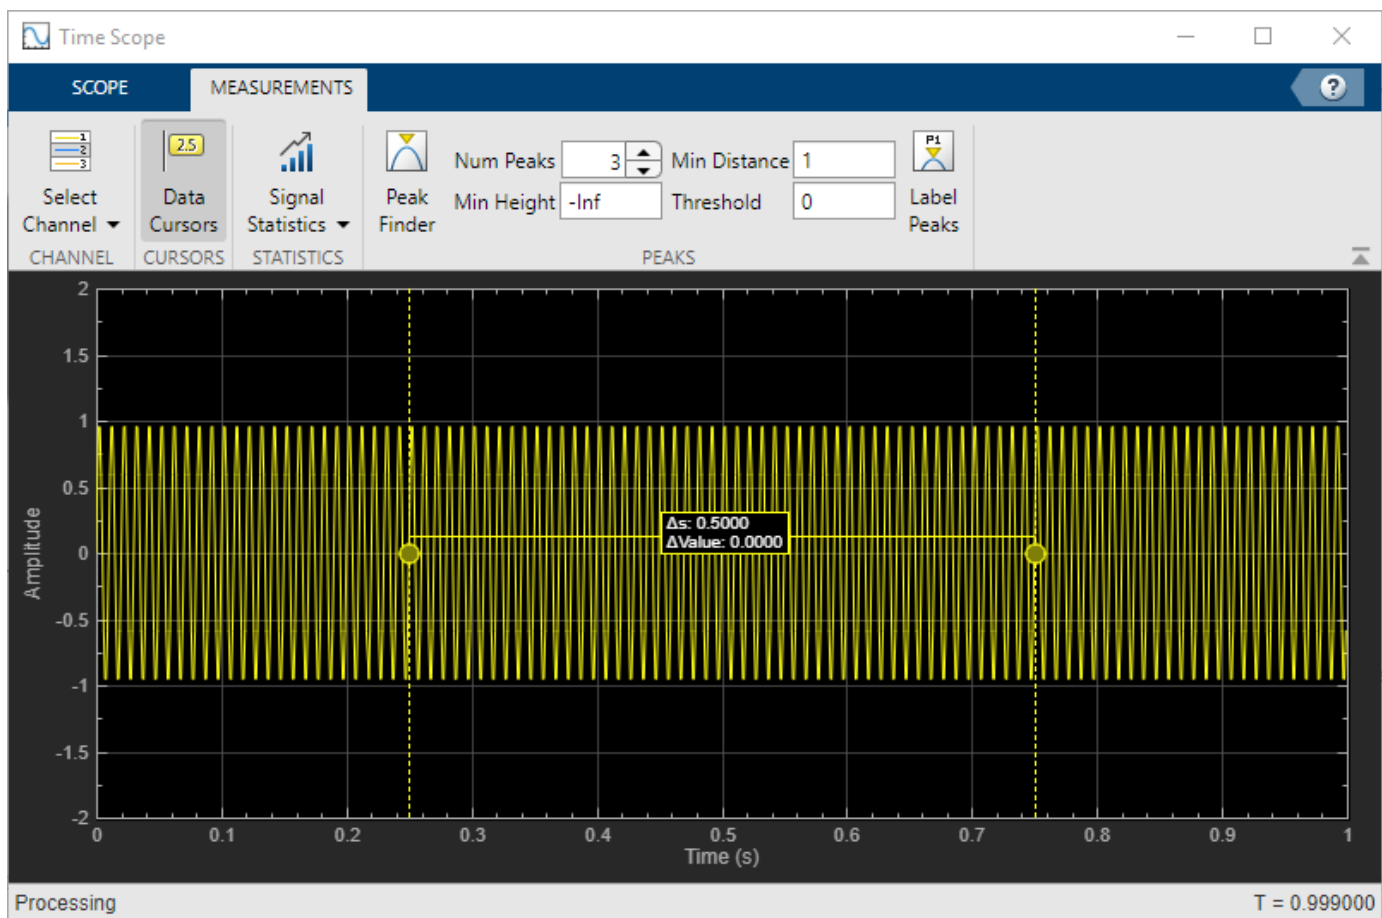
Time Scope

SCOPE MEASUREMENTS ?

Select Channel ▾
CHANNEL

2.5
Data Cursors
CURSORS

Signal Statistics ▾
STATISTICS

Peak Finder

Num Peaks 3
Min Height -Inf
Min Distance 1
Threshold 0

P1
Label Peaks
PEAKS

2
1.5
1
0.5
0
-0.5
-1
-1.5
-2

Amplitude

Δs: 0.5000
ΔValue: 0.0000

0 0.1 0.2 0.3 0.4 0.5 0.6 0.7 0.8 0.9 1
Time (s)

Processing T = 0.999000